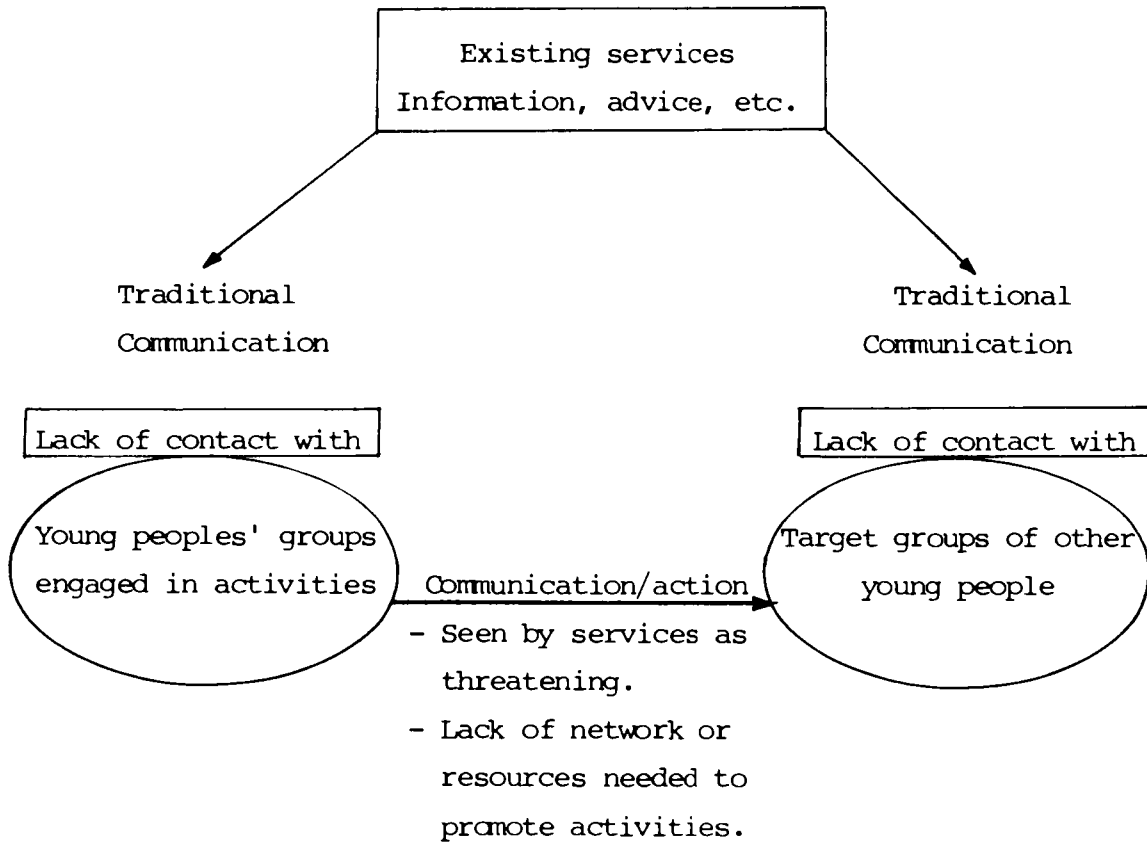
Existing services
Information, advice, etc.

Traditional
Communication

Traditional
Communication

Lack of contact with

Lack of contact with

Young peoples' groups engaged in activities

Communication/action

Target groups of other young people

- Seen by services as threatening.
- Lack of network or resources needed to promote activities.